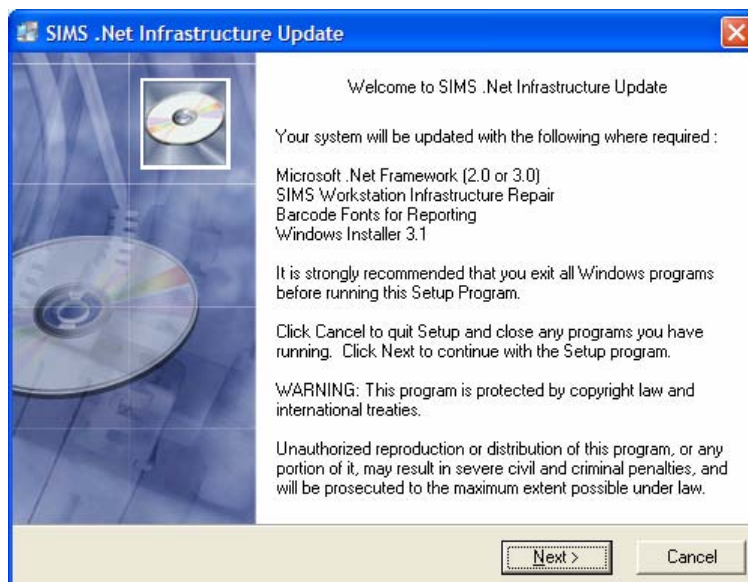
SIMS .Net Infrastructure Update

Welcome to SIMS .Net Infrastructure Update

Your system will be updated with the following where required :

Microsoft .Net Framework (2.0 or 3.0)
SIMS Workstation Infrastructure Repair
Barcode Fonts for Reporting
Windows Installer 3.1

It is strongly recommended that you exit all Windows programs before running this Setup Program.

Click Cancel to quit Setup and close any programs you have running. Click Next to continue with the Setup program.

WARNING: This program is protected by copyright law and international treaties.

Unauthorized reproduction or distribution of this program, or any portion of it, may result in severe civil and criminal penalties, and will be prosecuted to the maximum extent possible under law.

Next >

Cancel